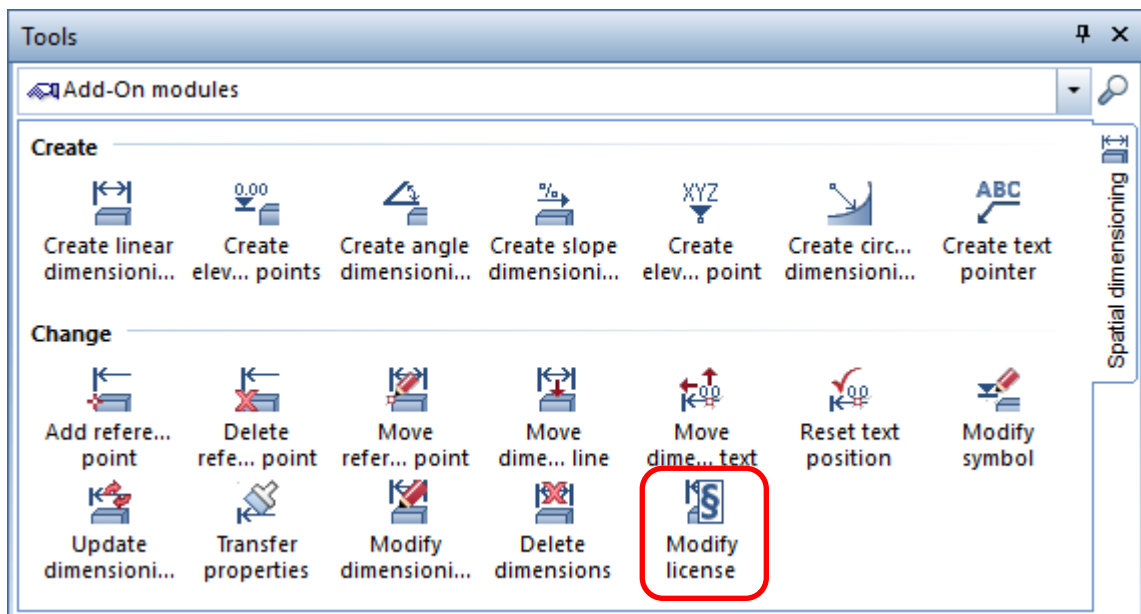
Tools

Add-On modules

Create

Create linear dimensioni…

0.00
Create elev… points

Create angle dimensioni…

%
Create slope dimensioni…

XYZ
Create elev… point

Create circ… dimensioni…

ABC
Create text pointer

Change

Add refere… point

Delete refe… point

Move refer… point

Move dime… line

0.0
Move dime… text

0.0
Reset text position

Modify symbol

Update dimensioni…

Transfer properties

Modify dimensioni…

Delete dimensions

§
Modify license

Spatial dimensioning